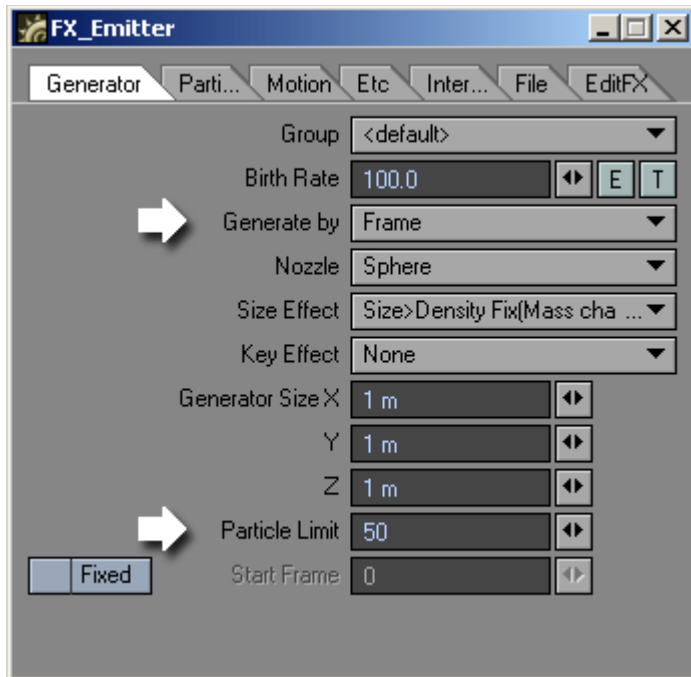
FX_Emitter

Generator | Parti... | Motion | Etc | Inter... | File | EditFX

Group <default>

Birth Rate 100.0 E T

Generate by Frame

Nozzle Sphere

Size Effect Size>Density Fix(Mass cha ...

Key Effect None

Generator Size X 1 m

Y 1 m

Z 1 m

Particle Limit 50

Fixed

Start Frame 0